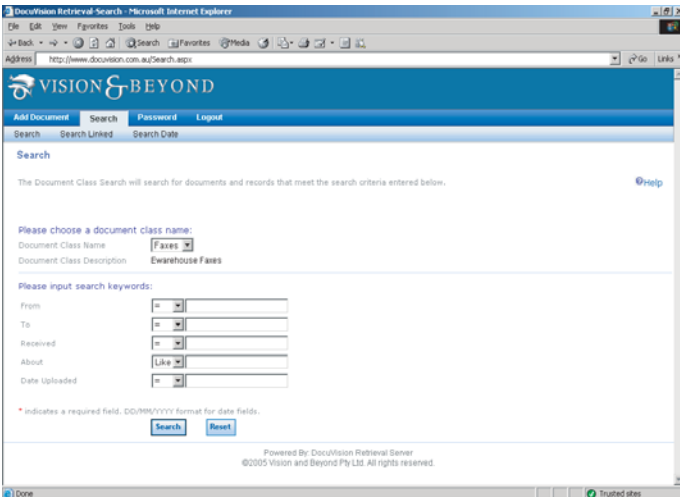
DocuVision Retrieval-Search - Microsoft Internet Explorer

File Edit View Favorites Tools Help

Back Search Favorites Media

Address http://www.docuvision.com.au/Search.aspx Go Links

VISION & BEYOND

Add Document Search Password Logout

Search Search Linked Search Date

Search

The Document Class Search will search for documents and records that meet the search criteria entered below.

Help

Please choose a document class name:

Document Class Name Faxes

Document Class Description Ewarehouse Faxes

Please input search keywords:

From =

To =

Received =

About Like

Date Uploaded =

* indicates a required field. DD/MM/YYYY format for date fields.

Search Reset

Powered By: DocuVision Retrieval Server
©2005 Vision and Beyond Pty Ltd. All rights reserved.

Done Trusted sites